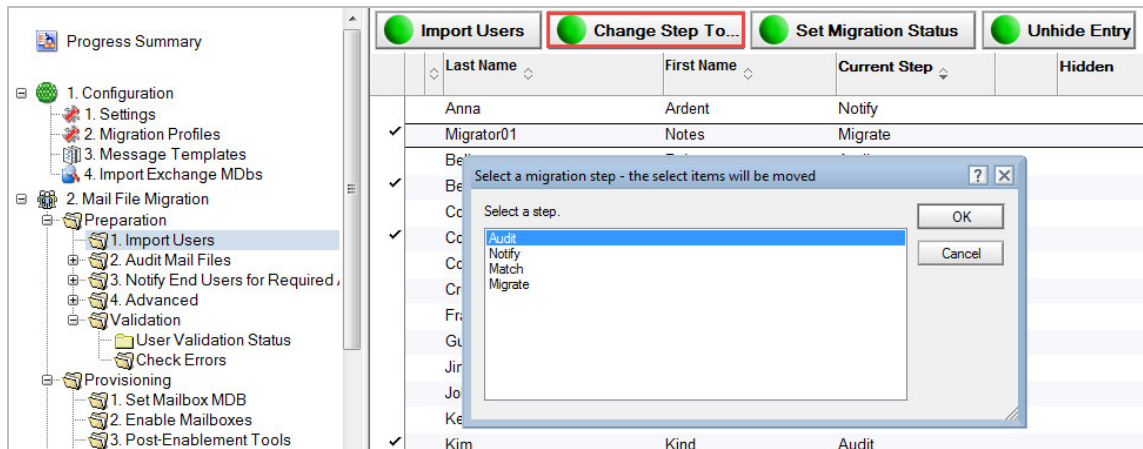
Progress Summary

1. Configuration
1. Settings
2. Migration Profiles
3. Message Templates
4. Import Exchange MDbs
2. Mail File Migration
Preparation
1. Import Users
2. Audit Mail Files
3. Notify End Users for Required
4. Advanced
Validation
User Validation Status
Check Errors
Provisioning
1. Set Mailbox MDB
2. Enable Mailboxes
3. Post-Enablement Tools

Import Users | Change Step To... | Set Migration Status | Unhide Entry

| | Last Name | First Name | Current Step | | Hidden |
|---|---|---|---|---|---|
| | Anna | Ardent | Notify | | |
| ✔ | Migrator01 | Notes | Migrate | | |
| | Be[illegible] | | | | |
| ✔ | Be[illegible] | | | | |
| | Co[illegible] | | | | |
| ✔ | Co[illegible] | | | | |
| | Co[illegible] | | | | |
| | Cr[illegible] | | | | |
| | Fr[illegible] | | | | |
| | Gu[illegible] | | | | |
| | Jir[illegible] | | | | |
| | Jo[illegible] | | | | |
| | Ke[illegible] | | | | |
| ✔ | Kim | Kind | Audit | | |

Select a migration step - the select items will be moved
? X
Select a step.
Audit
Notify
Match
Migrate
OK
Cancel